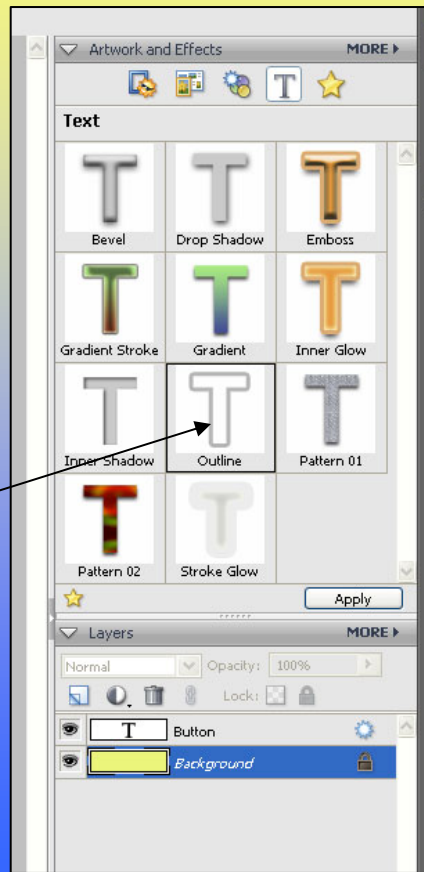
Artwork and Effects MORE ▸

Text

Bevel
Drop Shadow
Emboss
Gradient Stroke
Gradient
Inner Glow
Inner Shadow
Outline
Pattern 01
Pattern 02
Stroke Glow

Apply

Layers MORE ▸

Normal
Opacity: 100%
Lock:

Button
Background